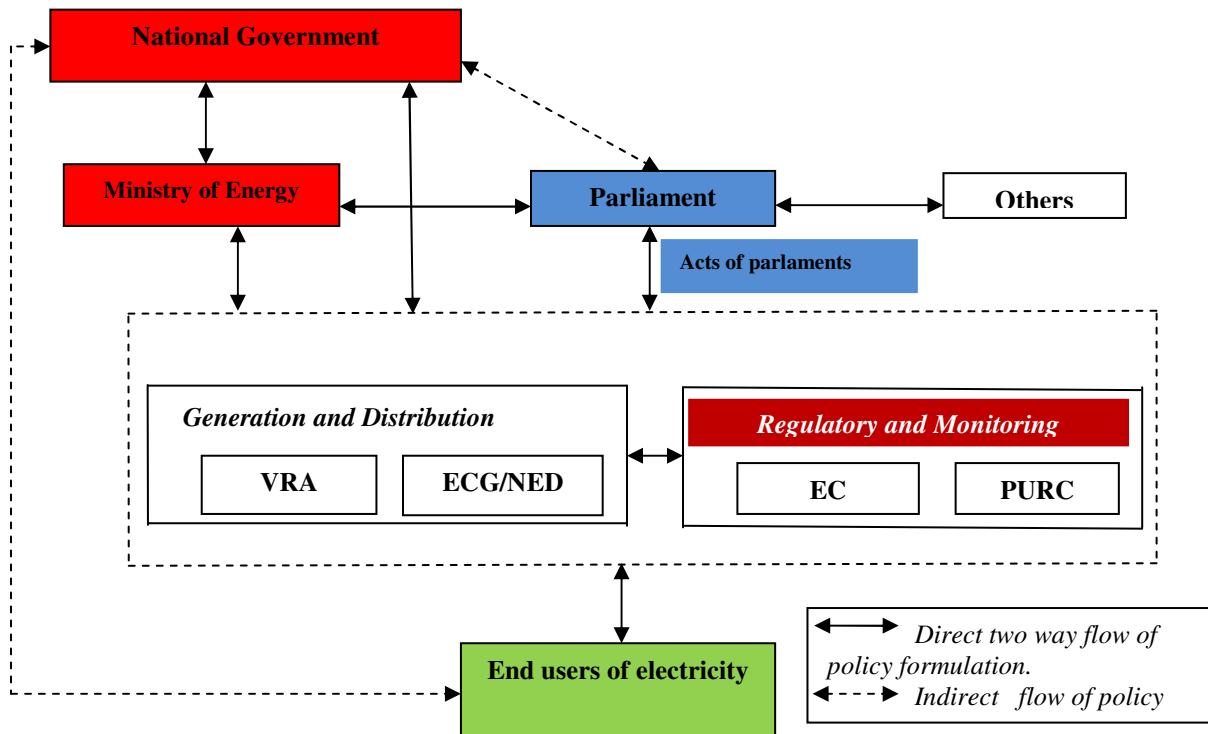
National Government

Ministry of Energy

Parliament

Others

Acts of parlaments

Generation and Distribution

VRA

ECG/NED

Regulatory and Monitoring

EC

PURC

End users of electricity

Direct two way flow of policy formulation.

Indirect flow of policy